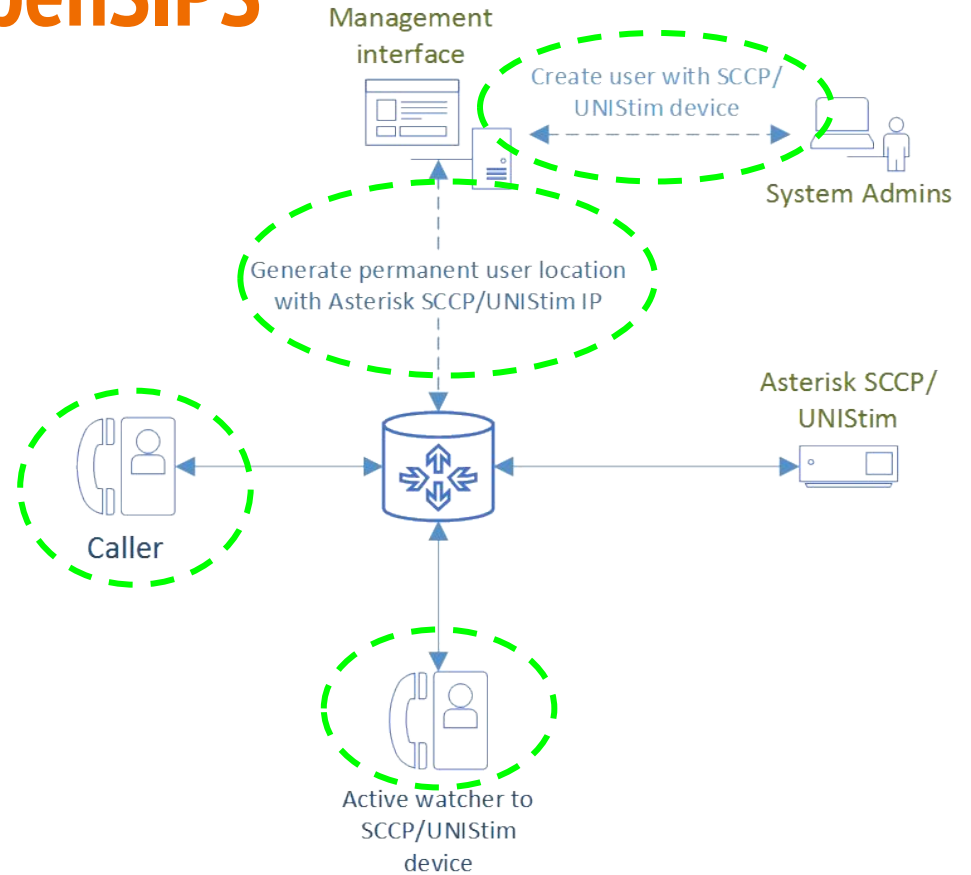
penSIPS

Management interface

Create user with SCCP/ UNIStim device

System Admins

Generate permanent user location with Asterisk SCCP/UNIStim IP

Asterisk SCCP/ UNIStim

Caller

Active watcher to SCCP/UNIStim device